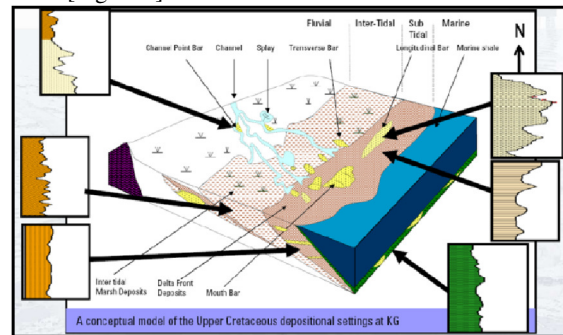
Fluvial
Inter-Tidal
Sub Tidal
Marine
N
Channel Point Bar
Channel
Splay
Transverse Bar
Longitudinal Bar
Marine shale
Inter tidal Marsh Deposits
Delta Front Deposits
Mouth Bar
A conceptual model of the Upper Cretaceous depositional settings at KG